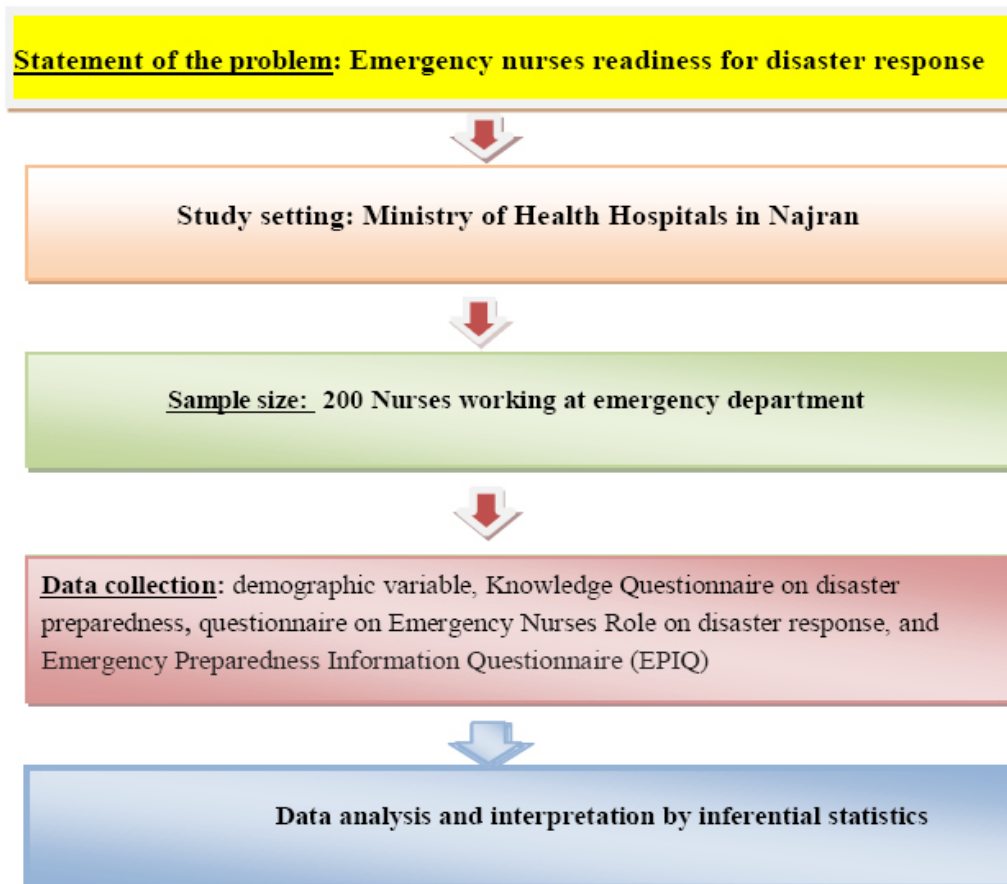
Statement of the problem: Emergency nurses readiness for disaster response

Study setting: Ministry of Health Hospitals in Najran

Sample size: 200 Nurses working at emergency department

Data collection: demographic variable, Knowledge Questionnaire on disaster preparedness, questionnaire on Emergency Nurses Role on disaster response, and Emergency Preparedness Information Questionnaire (EPIQ)

Data analysis and interpretation by inferential statistics